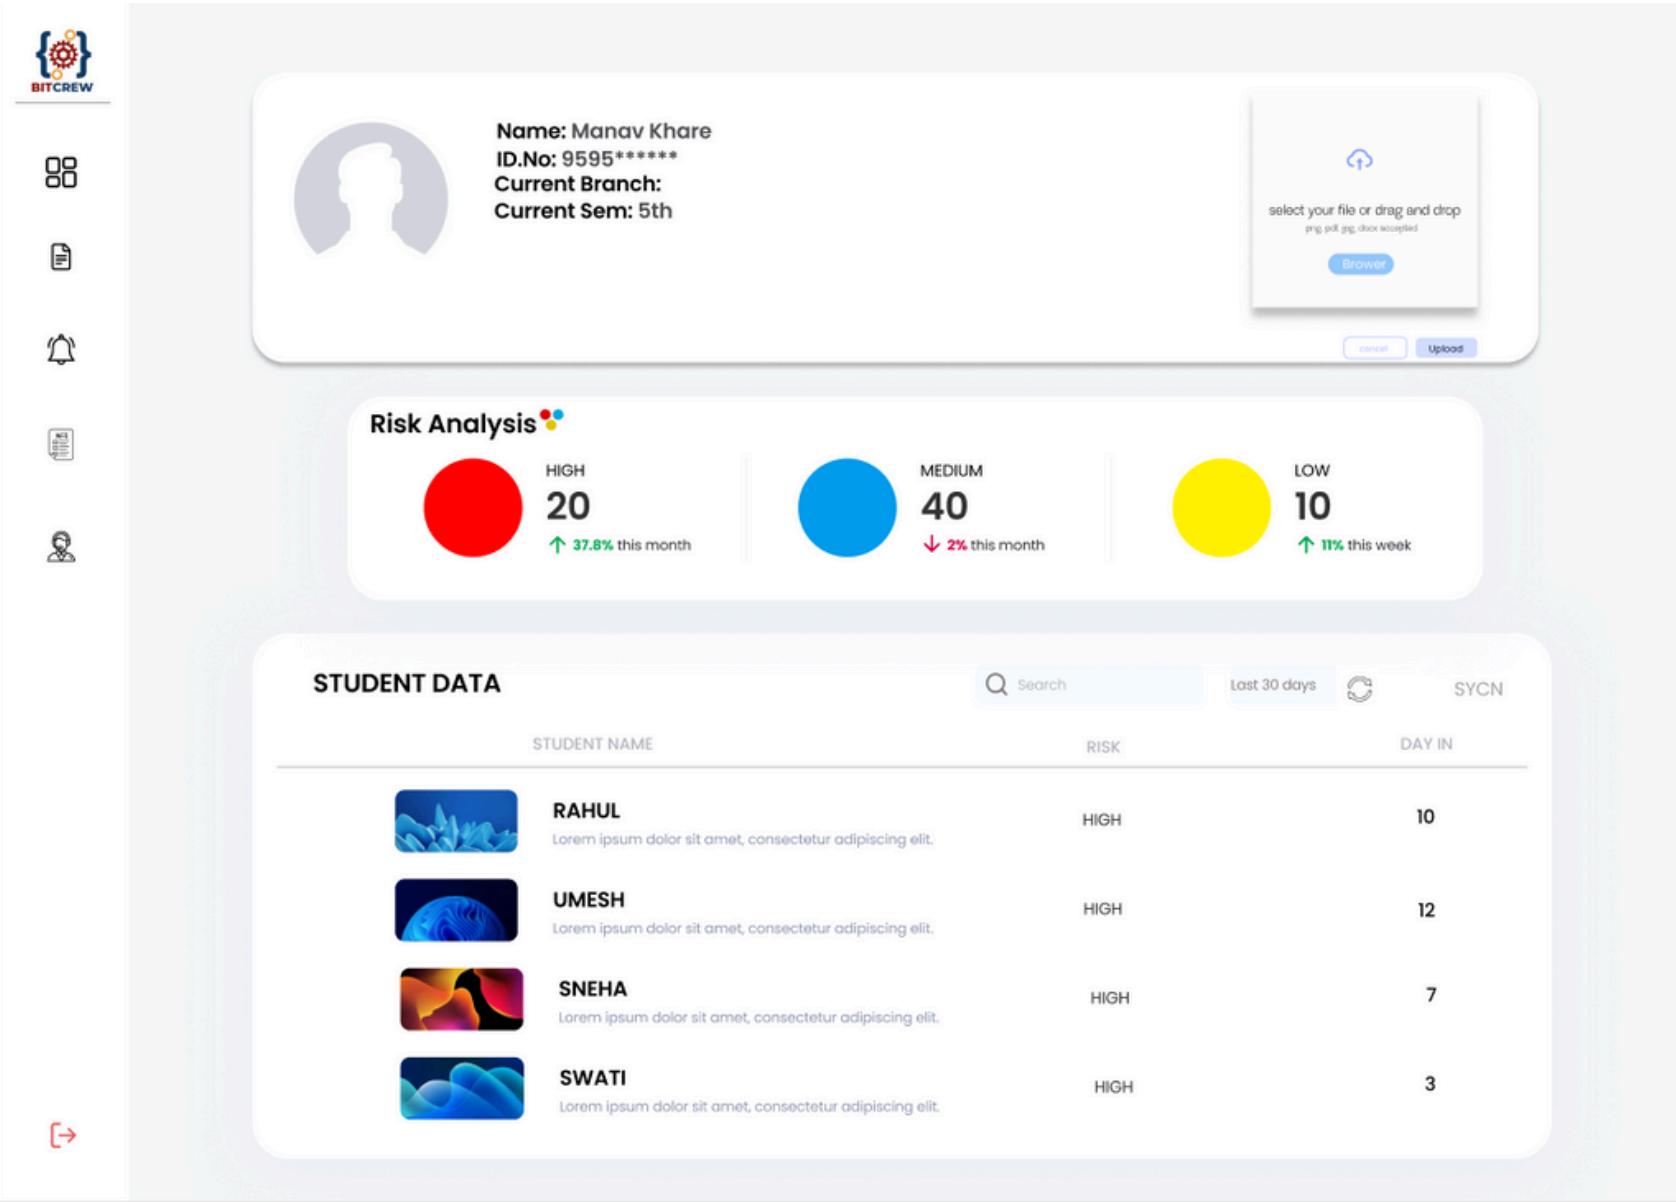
BITCREW

Name: Manav Khare
ID.No: 9595******
Current Branch:
Current Sem: 5th

select your file or drag and drop
png, pdf, jpg, docx accepted
Brower

cancel
Upload

Risk Analysis

HIGH
20
37.8% this month

MEDIUM
40
2% this month

LOW
10
11% this week

STUDENT DATA
Search
Last 30 days
SYCN

| STUDENT NAME | RISK | DAY IN |
|---|---|---|
| RAHUL Lorem ipsum dolor sit amet, consectetur adipiscing elit. | HIGH | 10 |
| UMESH Lorem ipsum dolor sit amet, consectetur adipiscing elit. | HIGH | 12 |
| SNEHA Lorem ipsum dolor sit amet, consectetur adipiscing elit. | HIGH | 7 |
| SWATI Lorem ipsum dolor sit amet, consectetur adipiscing elit. | HIGH | 3 |